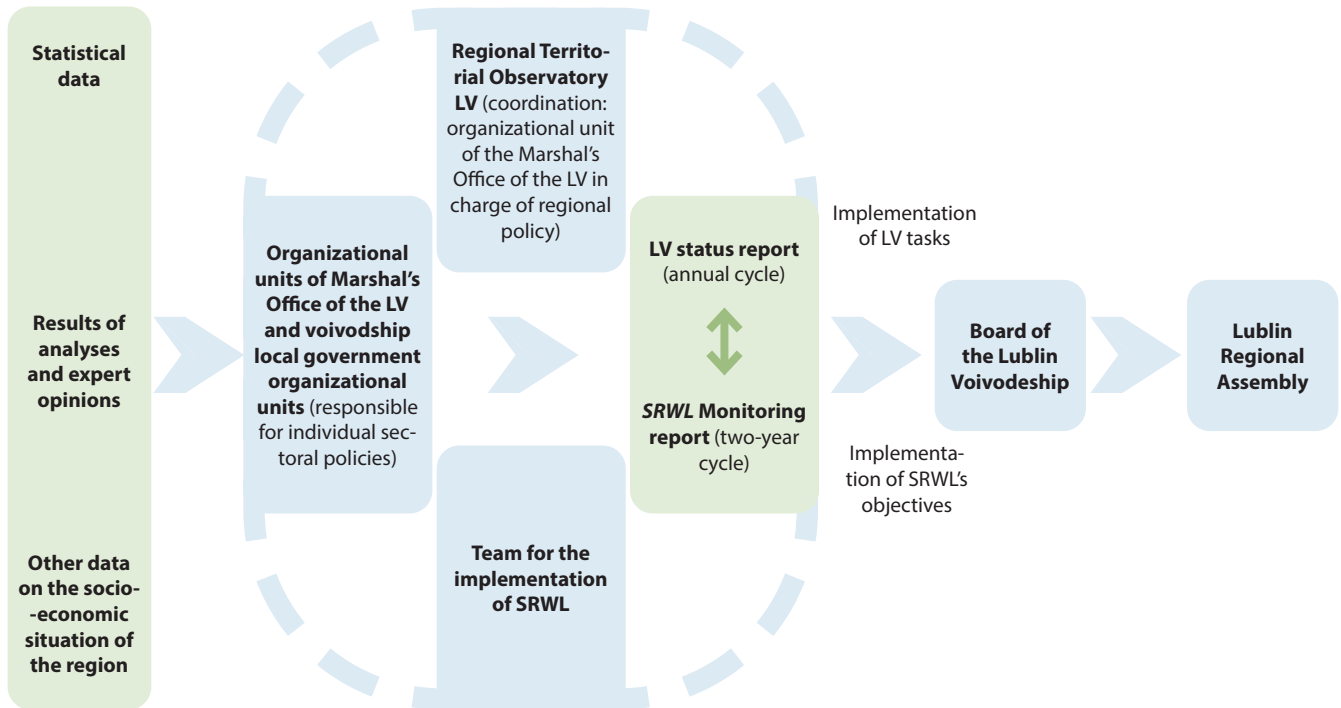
Statistical data

Results of analyses and expert opinions

Other data on the socio--economic situation of the region

Regional Territorial Observatory LV (coordination: organizational unit of the Marshal's Office of the LV in charge of regional policy)

Organizational units of Marshal's Office of the LV and voivodship local government organizational units (responsible for individual sectoral policies)

Team for the implementation of SRWL

LV status report (annual cycle)

SRWL Monitoring report (two-year cycle)

Implementation of LV tasks

Implementation of SRWL's objectives

Board of the Lublin Voivodeship

Lublin Regional Assembly